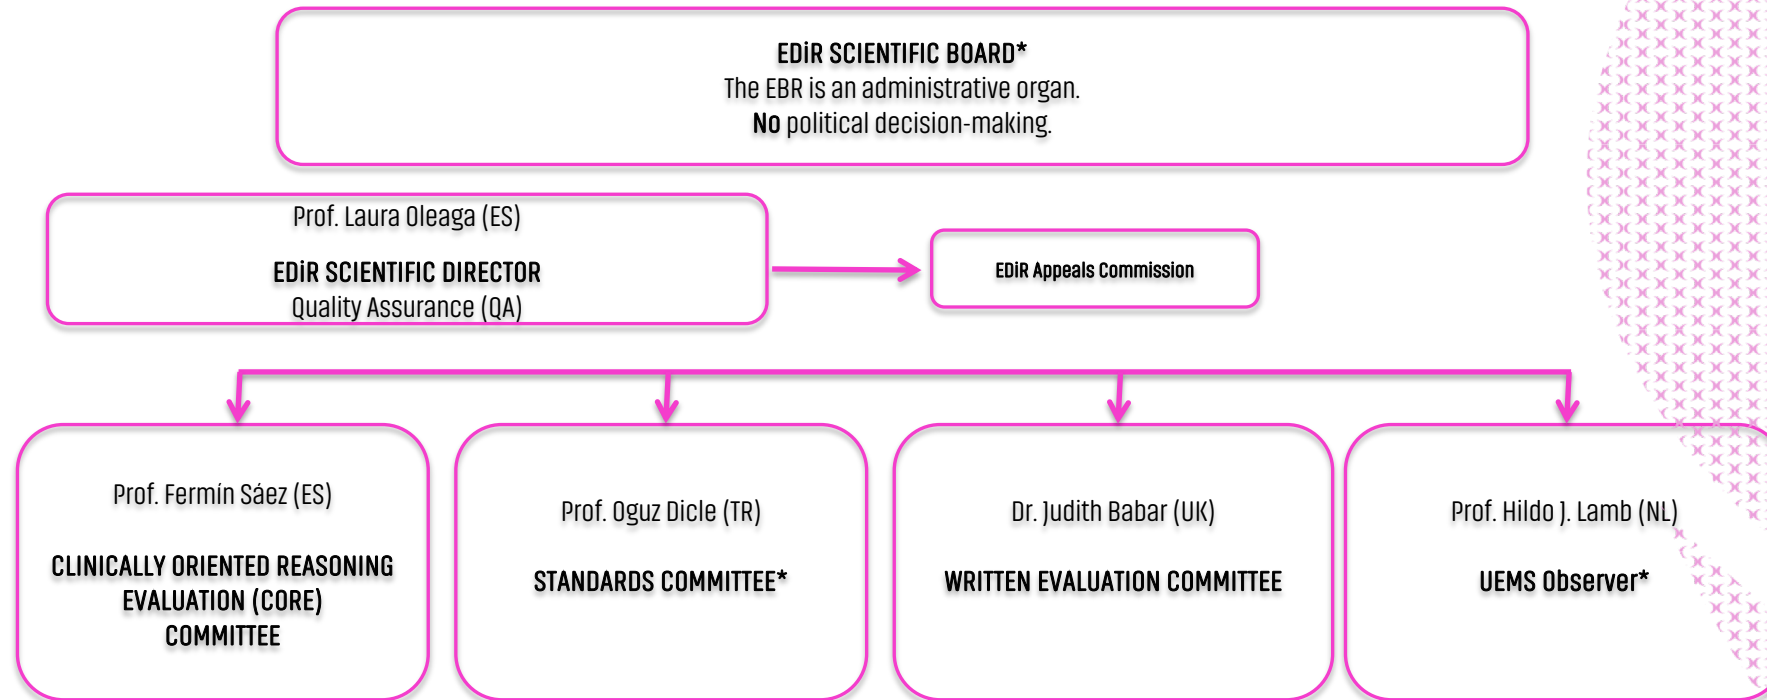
EDiR SCIENTIFIC BOARD*
The EBR is an administrative organ.
No political decision-making.

Prof. Laura Oleaga (ES)

EDiR SCIENTIFIC DIRECTOR
Quality Assurance (QA)

EDiR Appeals Commission

Prof. Fermín Sáez (ES)

CLINICALLY ORIENTED REASONING EVALUATION (CORE) COMMITTEE

Prof. Oguz Dicle (TR)

STANDARDS COMMITTEE*

Dr. Judith Babar (UK)

WRITTEN EVALUATION COMMITTEE

Prof. Hildo J. Lamb (NL)

UEMS Observer*